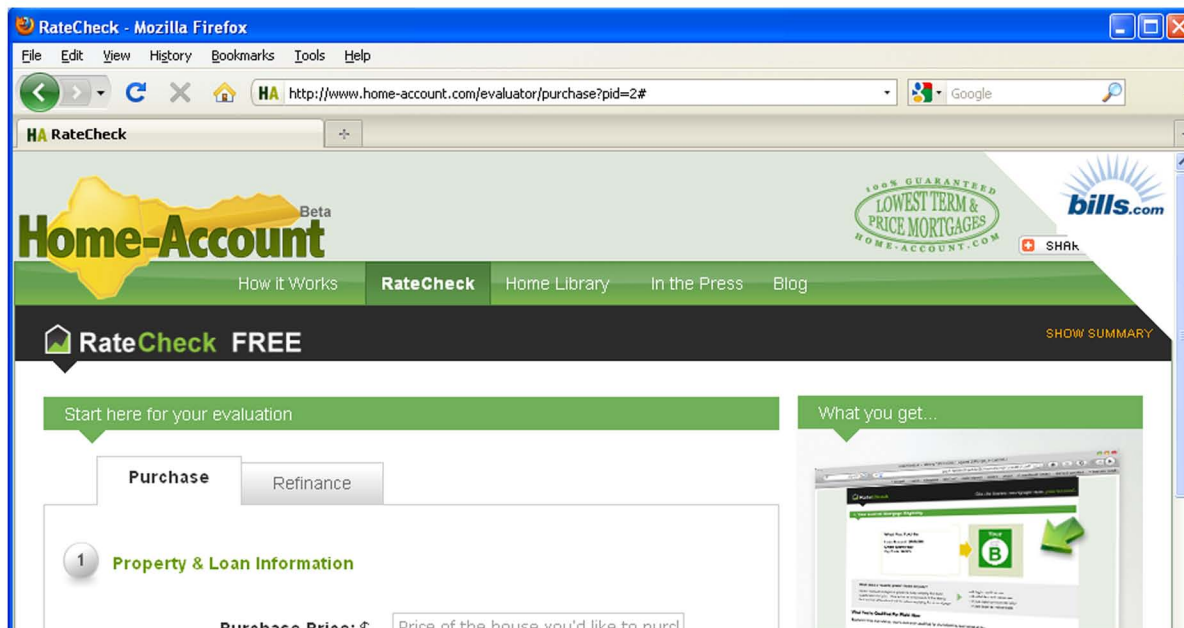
RateCheck - Mozilla Firefox

File Edit View History Bookmarks Tools Help

HA http://www.home-account.com/evaluator/purchase?pid=2#

Google

HA RateCheck

Home-Account Beta

100% GUARANTEED LOWEST TERM & PRICE MORTGAGES HOME-ACCOUNT.COM

bills.com

SHAR

How it Works RateCheck Home Library In the Press Blog

RateCheck FREE

SHOW SUMMARY

Start here for your evaluation

What you get...

Purchase Refinance

1 Property & Loan Information

Purchase Price: $ Price of the house you'd like to purc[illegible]